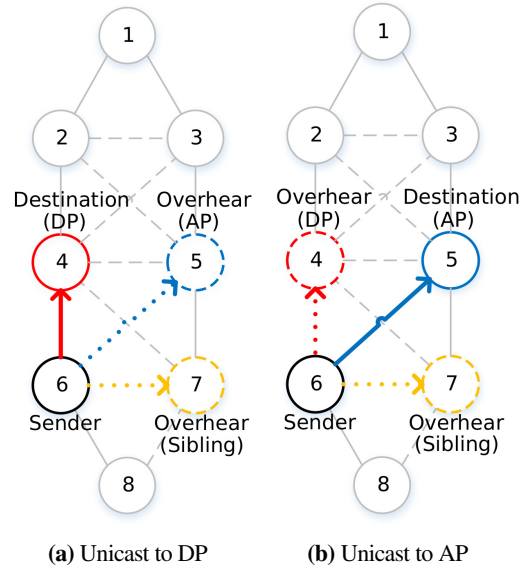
1

2

3

Destination (DP)

Overhear (AP)

4

5

6

7

Sender

Overhear (Sibling)

8

(a) Unicast to DP

1

2

3

Overhear (DP)

Destination (AP)

4

5

6

7

Sender

Overhear (Sibling)

8

(b) Unicast to AP